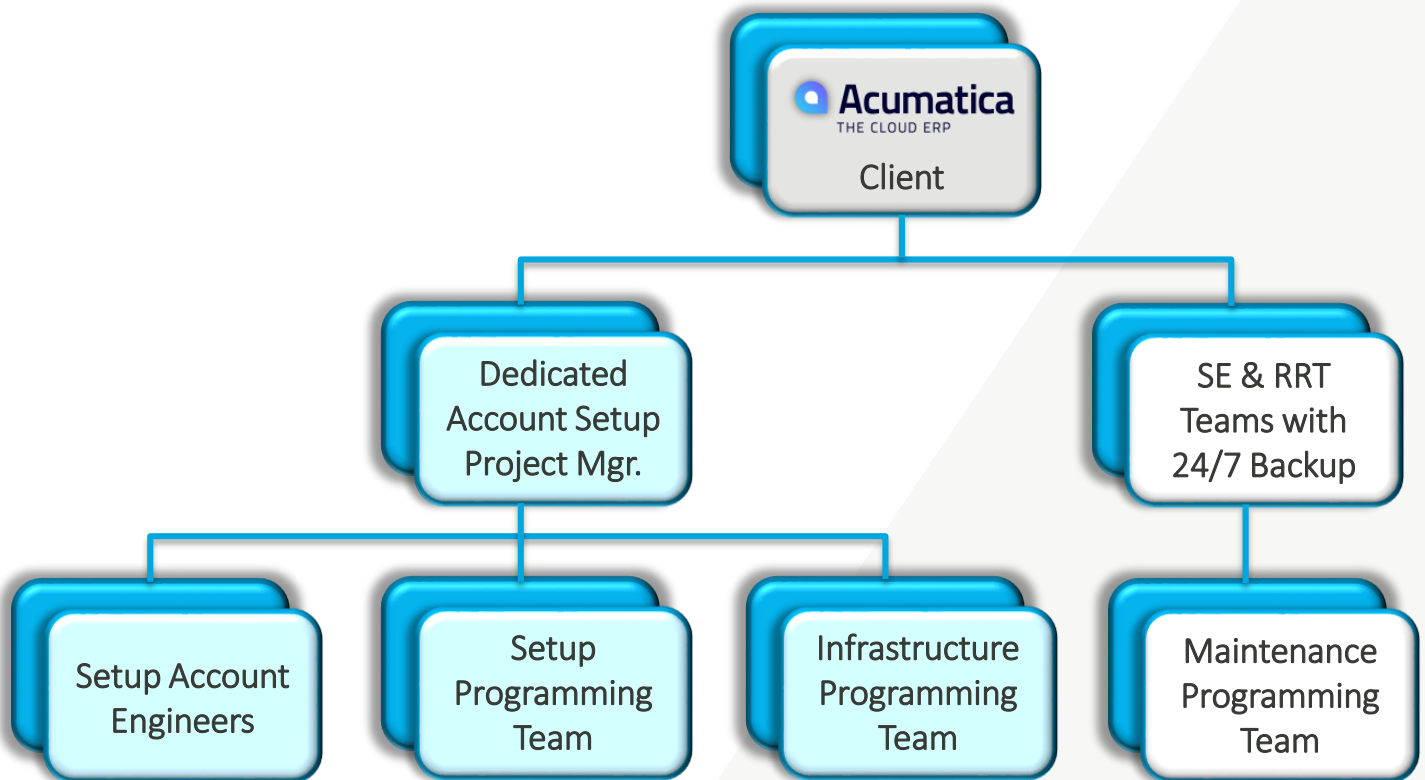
Acumatica
THE CLOUD ERP
Client

Dedicated Account Setup Project Mgr.

SE & RRT Teams with 24/7 Backup

Setup Account Engineers

Setup Programming Team

Infrastructure Programming Team

Maintenance Programming Team